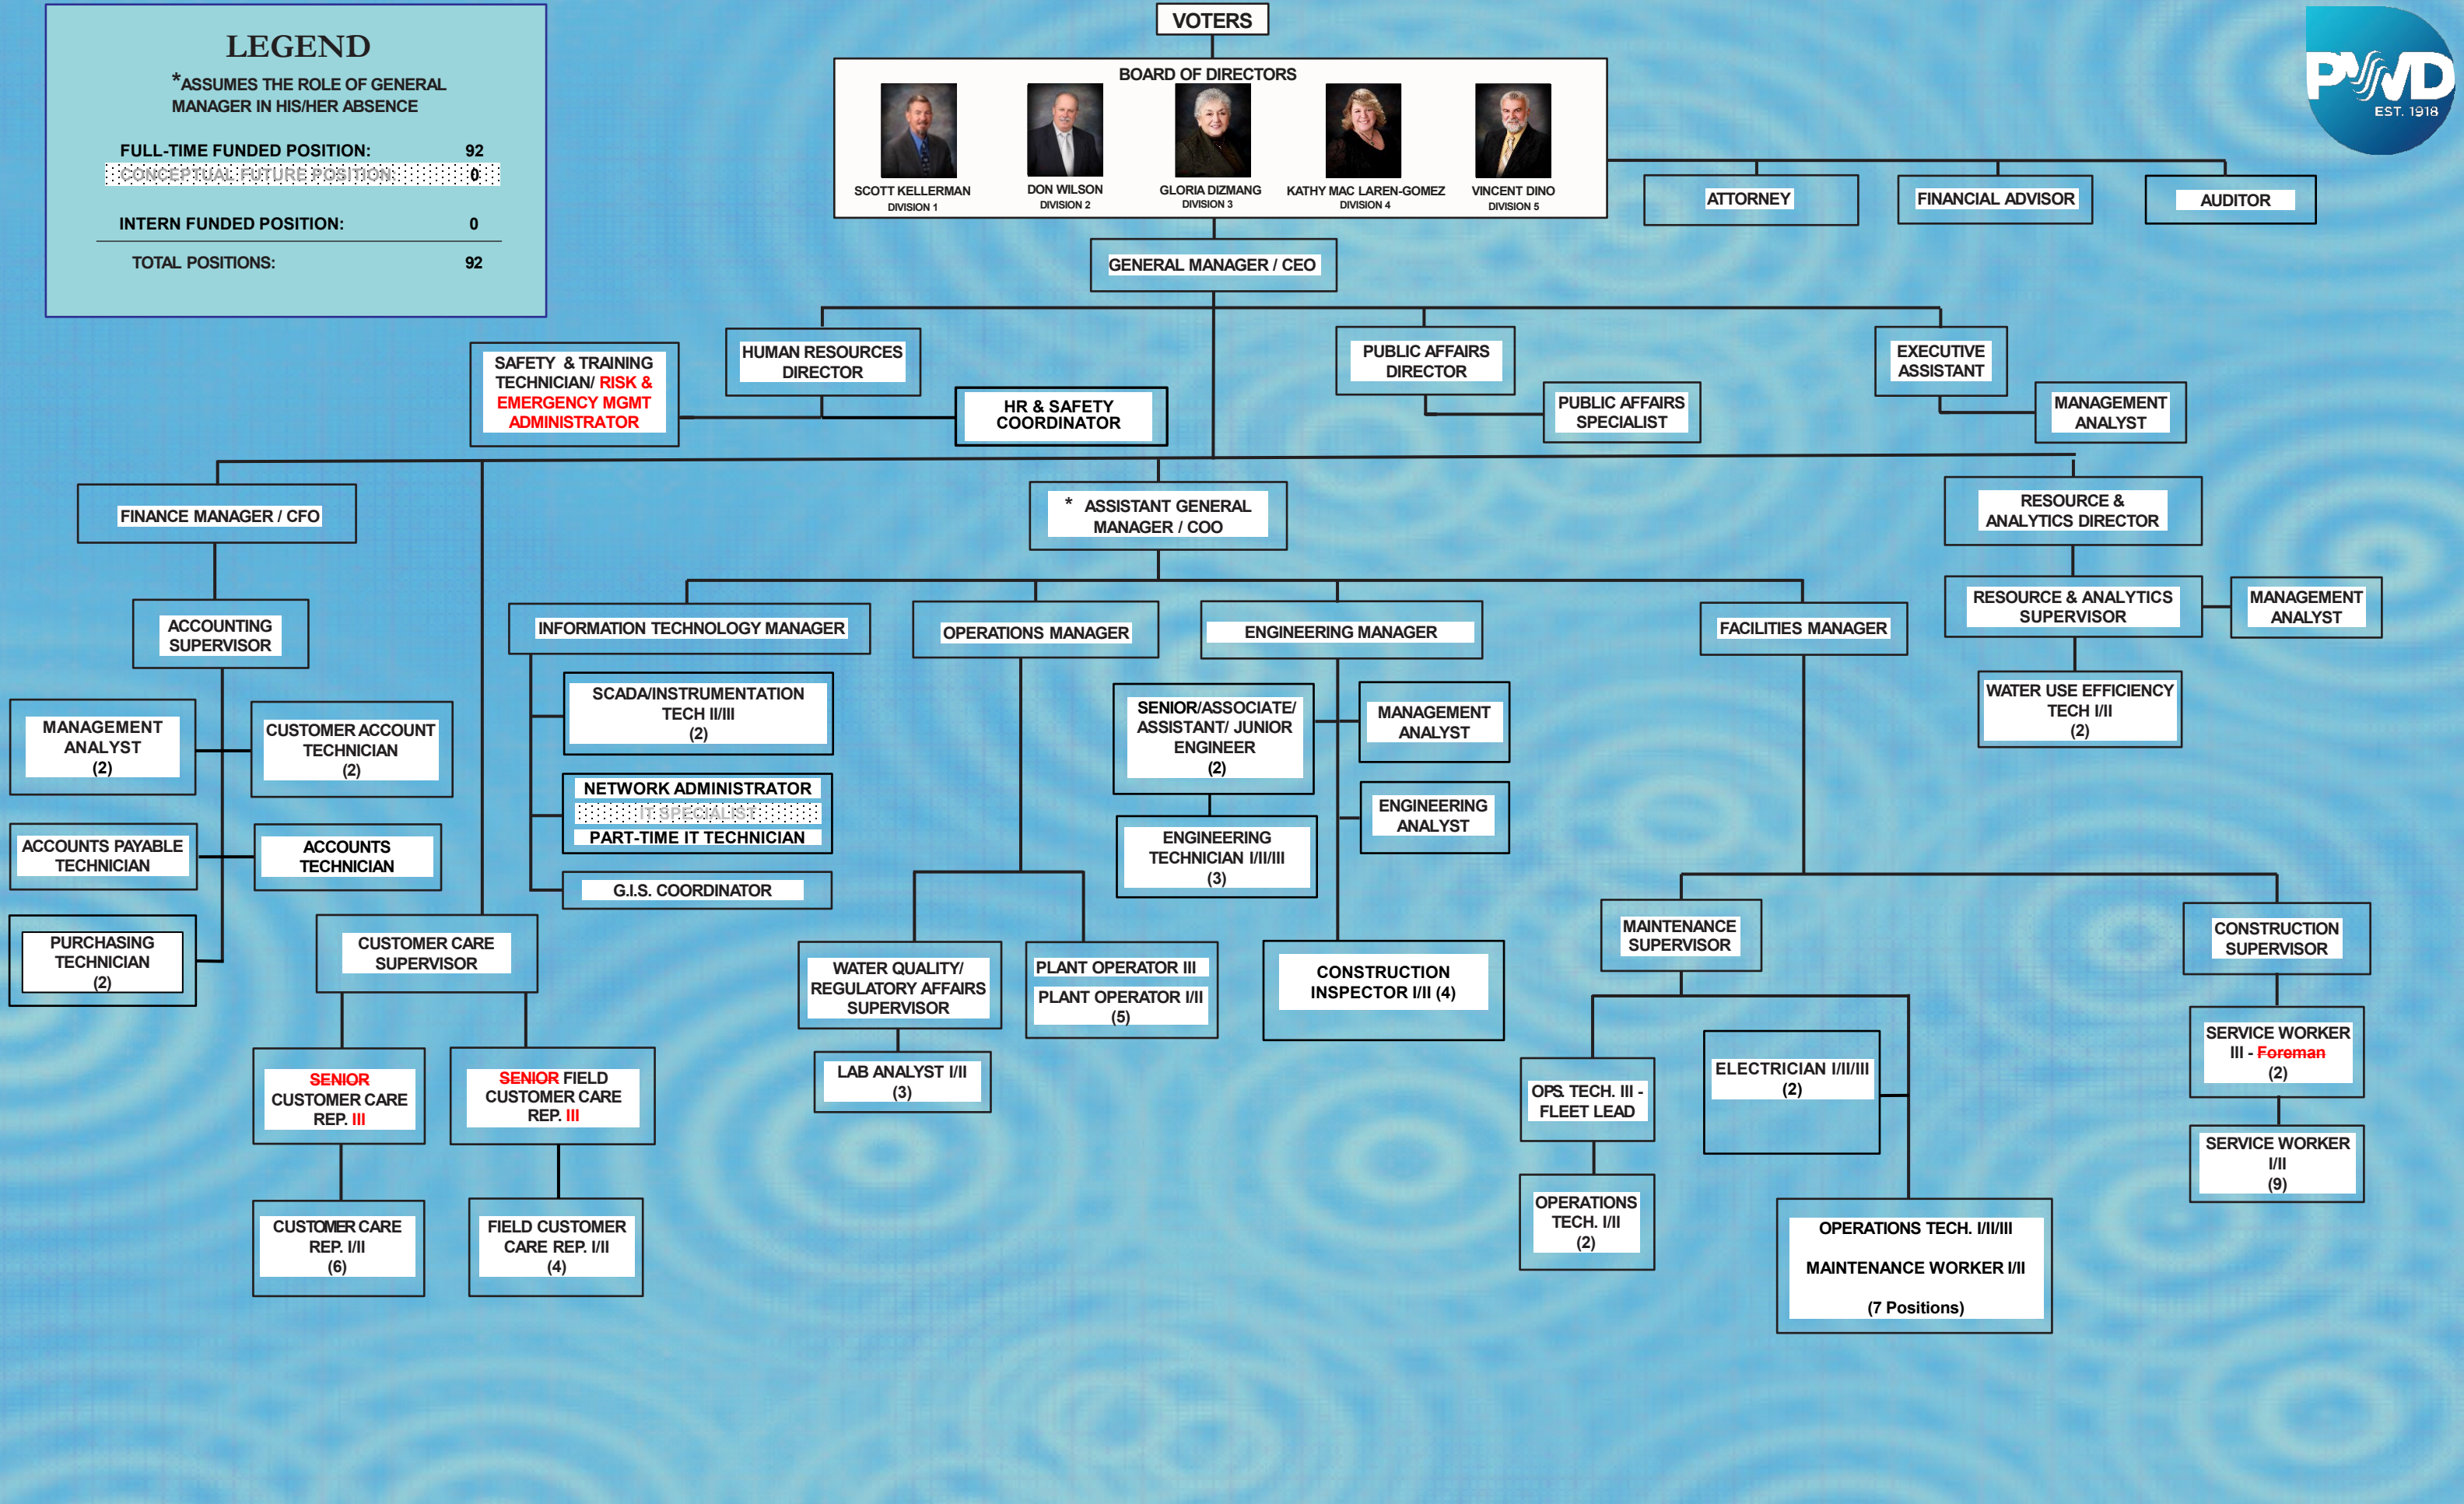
LEGEND

*ASSUMES THE ROLE OF GENERAL MANAGER IN HIS/HER ABSENCE

FULL-TIME FUNDED POSITION: 92
CONCEPTUAL FUTURE POSITION: 0
INTERN FUNDED POSITION: 0
TOTAL POSITIONS: 92

VOTERS

BOARD OF DIRECTORS

SCOTT KELLERMAN
DIVISION 1

DON WILSON
DIVISION 2

GLORIA DIZMANG
DIVISION 3

KATHY MAC LAREN-GOMEZ
DIVISION 4

VINCENT DINO
DIVISION 5

PWD
EST. 1918

ATTORNEY

FINANCIAL ADVISOR

AUDITOR

GENERAL MANAGER / CEO

HUMAN RESOURCES DIRECTOR

SAFETY & TRAINING TECHNICIAN/ RISK & EMERGENCY MGMT ADMINISTRATOR

HR & SAFETY COORDINATOR

PUBLIC AFFAIRS DIRECTOR

PUBLIC AFFAIRS SPECIALIST

EXECUTIVE ASSISTANT

MANAGEMENT ANALYST

FINANCE MANAGER / CFO

* ASSISTANT GENERAL MANAGER / COO

RESOURCE & ANALYTICS DIRECTOR

ACCOUNTING SUPERVISOR

MANAGEMENT ANALYST (2)

CUSTOMER ACCOUNT TECHNICIAN (2)

ACCOUNTS PAYABLE TECHNICIAN

ACCOUNTS TECHNICIAN

PURCHASING TECHNICIAN (2)

CUSTOMER CARE SUPERVISOR

SENIOR CUSTOMER CARE REP. III

SENIOR FIELD CUSTOMER CARE REP. III

CUSTOMER CARE REP. I/II (6)

FIELD CUSTOMER CARE REP. I/II (4)

INFORMATION TECHNOLOGY MANAGER

SCADA/INSTRUMENTATION TECH I/II/III (2)

NETWORK ADMINISTRATOR
IT SPECIALIST
PART-TIME IT TECHNICIAN

G.I.S. COORDINATOR

OPERATIONS MANAGER

WATER QUALITY/ REGULATORY AFFAIRS SUPERVISOR

LAB ANALYST I/II (3)

PLANT OPERATOR III
PLANT OPERATOR I/II (5)

ENGINEERING MANAGER

SENIOR/ASSOCIATE/ ASSISTANT/ JUNIOR ENGINEER (2)

MANAGEMENT ANALYST

ENGINEERING ANALYST

ENGINEERING TECHNICIAN I/II/III (3)

CONSTRUCTION INSPECTOR I/II (4)

FACILITIES MANAGER

MAINTENANCE SUPERVISOR

OPS. TECH. III - FLEET LEAD

OPERATIONS TECH. I/II (2)

ELECTRICIAN I/II/III (2)

OPERATIONS TECH. I/II/III
MAINTENANCE WORKER I/II
(7 Positions)

CONSTRUCTION SUPERVISOR

SERVICE WORKER III - Foreman (2)

SERVICE WORKER I/II (9)

RESOURCE & ANALYTICS SUPERVISOR

MANAGEMENT ANALYST

WATER USE EFFICIENCY TECH I/II (2)